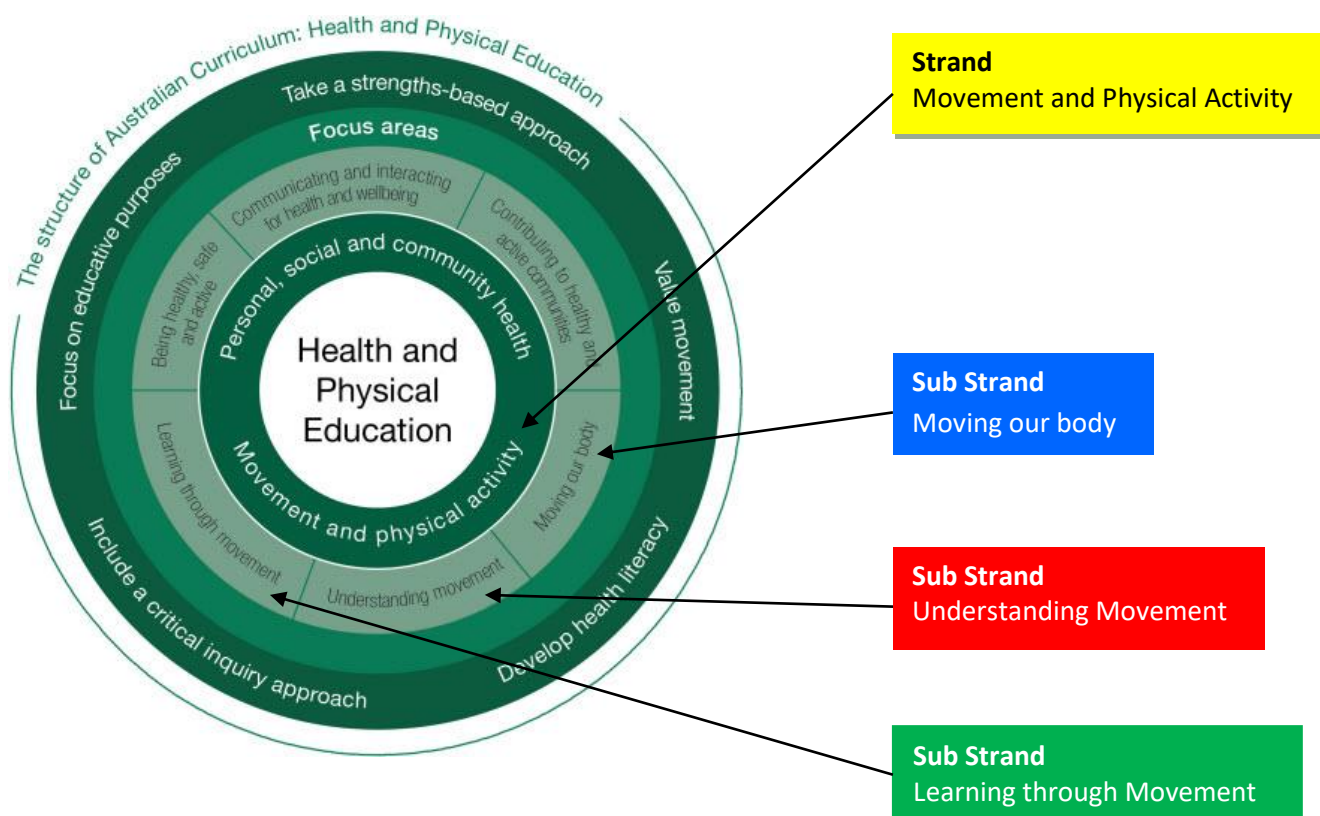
The structure of Australian Curriculum: Health and Physical Education

Take a strengths-based approach

Focus on educative purposes

Value movement

Include a critical inquiry approach

Develop health literacy

Focus areas

Communicating and interacting for health and wellbeing

Contributing to healthy and active communities

Being healthy, safe and active

Learning through movement

Understanding movement

Moving our body

Personal, social and community health

Movement and physical activity

Health and Physical Education

Strand
Movement and Physical Activity

Sub Strand
Moving our body

Sub Strand
Understanding Movement

Sub Strand
Learning through Movement